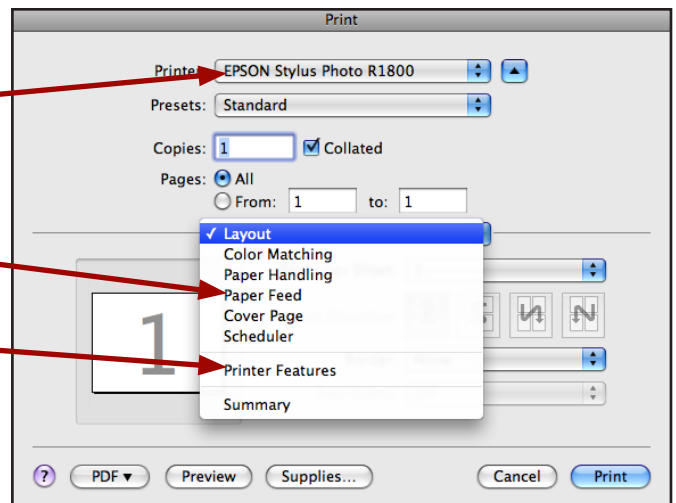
Print

Printer: EPSON Stylus Photo R1800

Presets: Standard

Copies: 1 Collated

Pages: All

From: 1 to: 1

✓ Layout
Color Matching
Paper Handling
Paper Feed
Cover Page
Scheduler
Printer Features
Summary

1

? PDF ▾ Preview Supplies... Cancel Print